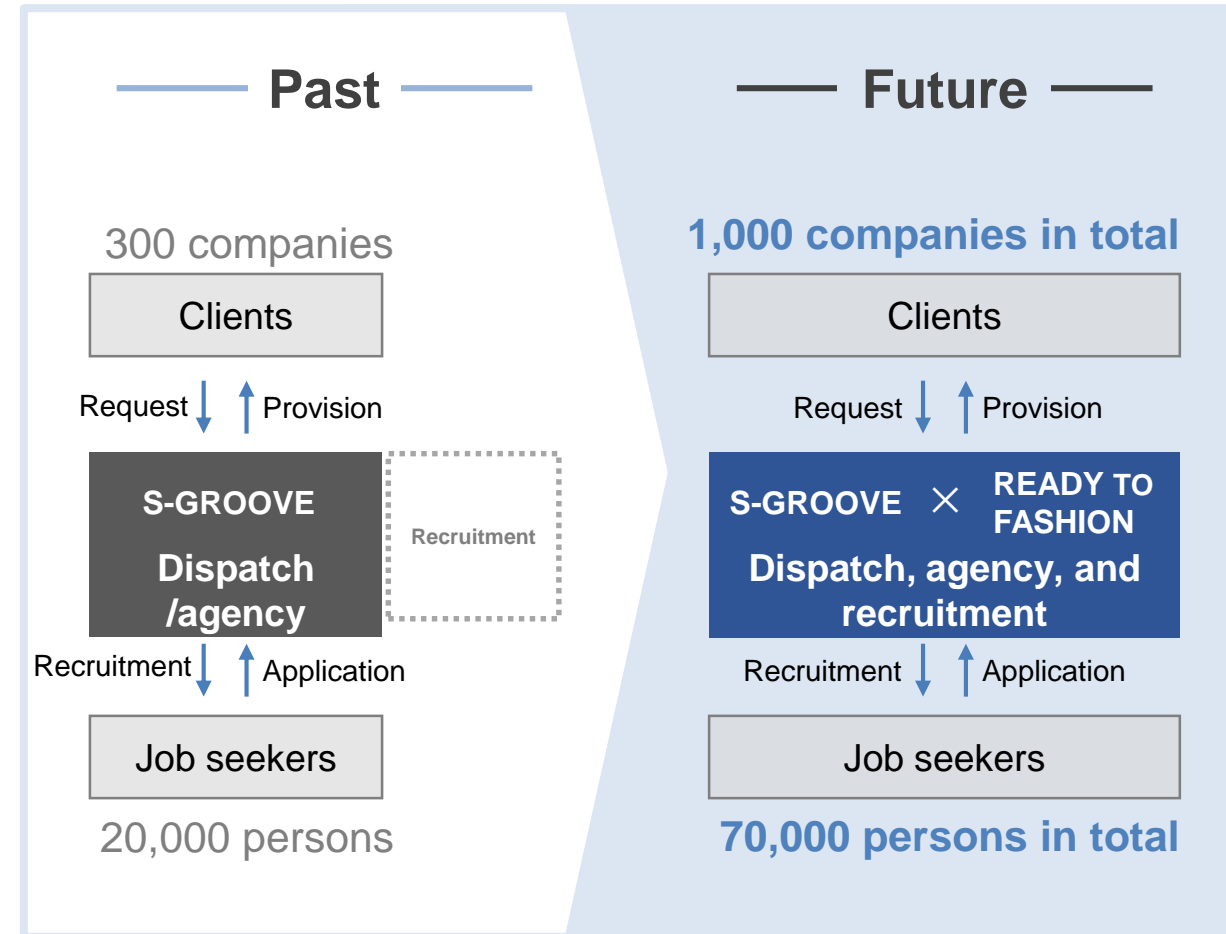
Past

300 companies

Clients

Request

Provision

S-GROOVE

Dispatch /agency

Recruitment

Recruitment

Application

Job seekers

20,000 persons

Future

1,000 companies in total

Clients

Request

Provision

S-GROOVE × READY TO FASHION

Dispatch, agency, and recruitment

Recruitment

Application

Job seekers

70,000 persons in total